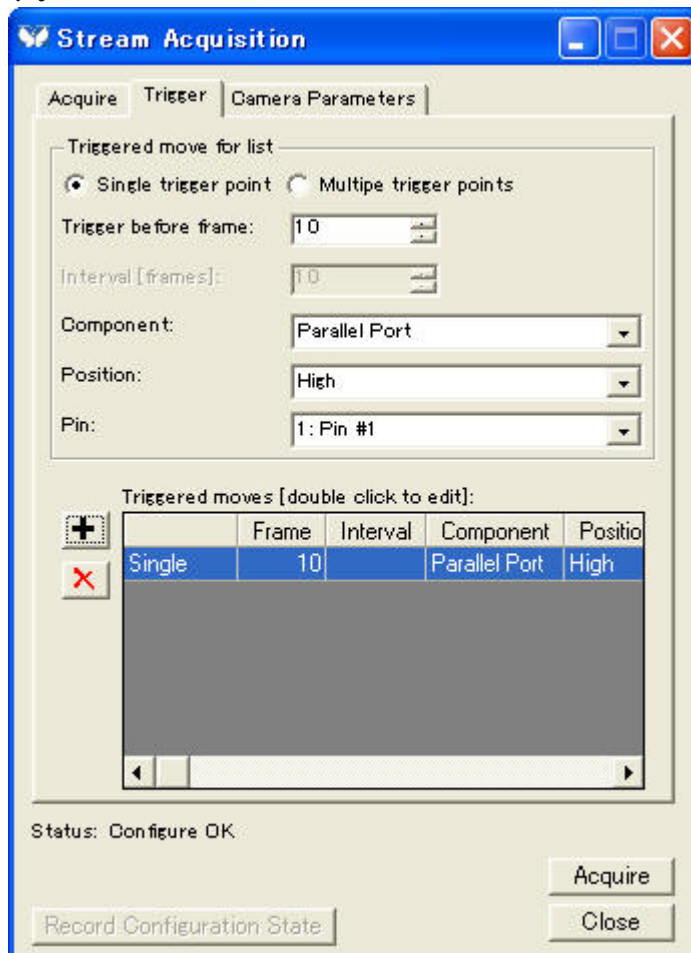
Stream Acquisition

Acquire | Trigger | Camera Parameters

Triggered move for list

Single trigger point   Multipe trigger points

Trigger before frame: 10

Interval [frames]: 10

Component: Parallel Port

Position: High

Pin: 1: Pin #1

Triggered moves [double click to edit]:

| | Frame | Interval | Component | Positio |
|---|---|---|---|---|
| Single | 10 | | Parallel Port | High |

Status: Configure OK

Acquire

Record Configuration State

Close